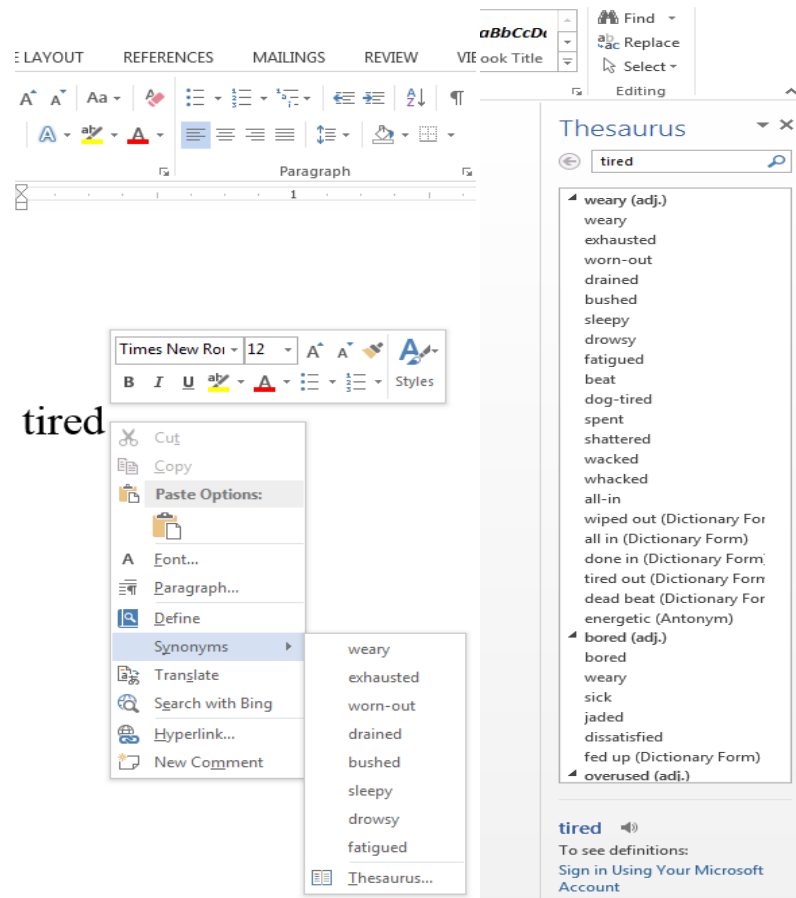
E LAYOUT REFERENCES MAILINGS REVIEW VIE

aBbCcDc
ook Title

Find
Replace
Select
Editing

Aa

Paragraph

1

Thesaurus

tired

weary (adj.)
weary
exhausted
worn-out
drained
bushed
sleepy
drowsy
fatigued
beat
dog-tired
spent
shattered
wacked
whacked
all-in
wiped out (Dictionary For
all in (Dictionary Form)
done in (Dictionary Form)
tired out (Dictionary Form
dead beat (Dictionary For
energetic (Antonym)
bored (adj.)
bored
weary
sick
jaded
dissatisfied
fed up (Dictionary Form)
overused (adj.)

tired
To see definitions:
Sign in Using Your Microsoft Account

Times New Ro 12
B I U A
Styles

tired

Cut
Copy
Paste Options:
Font...
Paragraph...
Define
Synonyms
Translate
Search with Bing
Hyperlink...
New Comment

weary
exhausted
worn-out
drained
bushed
sleepy
drowsy
fatigued
Thesaurus...